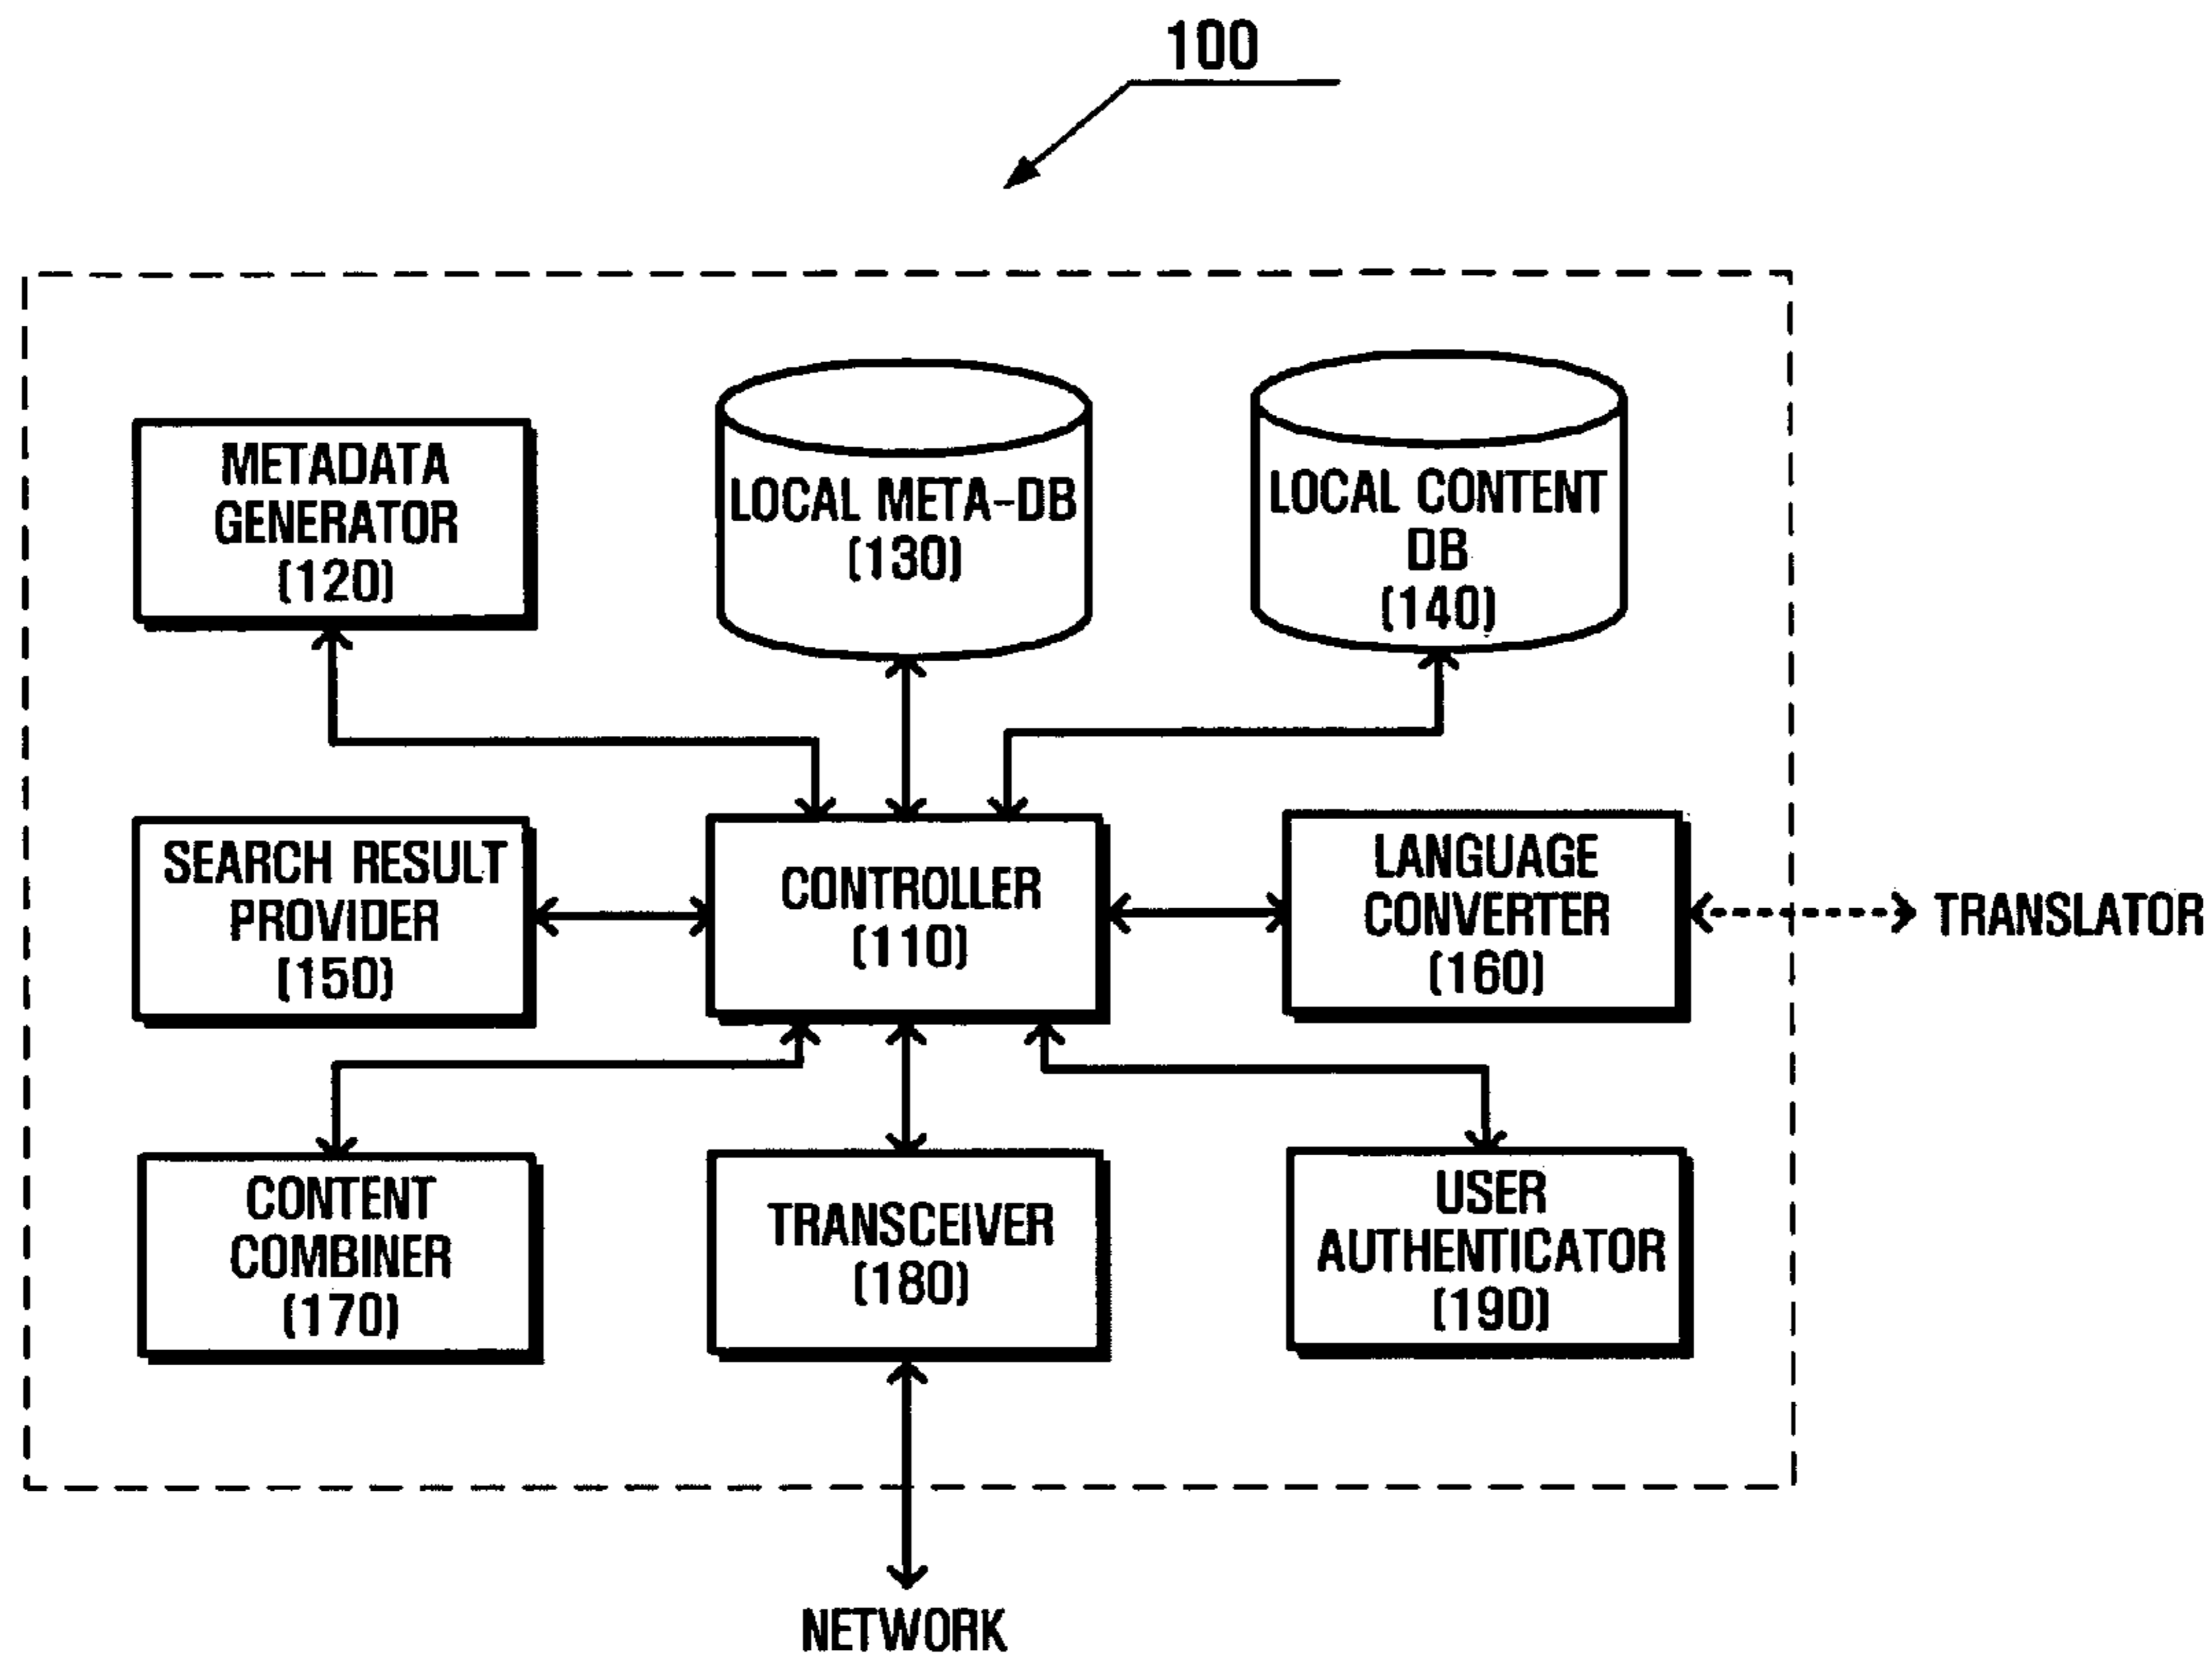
100

METADATA GENERATOR (120)

LOCAL META-DB (130)

LOCAL CONTENT DB (140)

SEARCH RESULT PROVIDER (150)

CONTROLLER (110)

LANGUAGE CONVERTER (160)

TRANSLATOR

CONTENT COMBINER (170)

TRANSCEIVER (180)

USER AUTHENTICATOR (190)

NETWORK